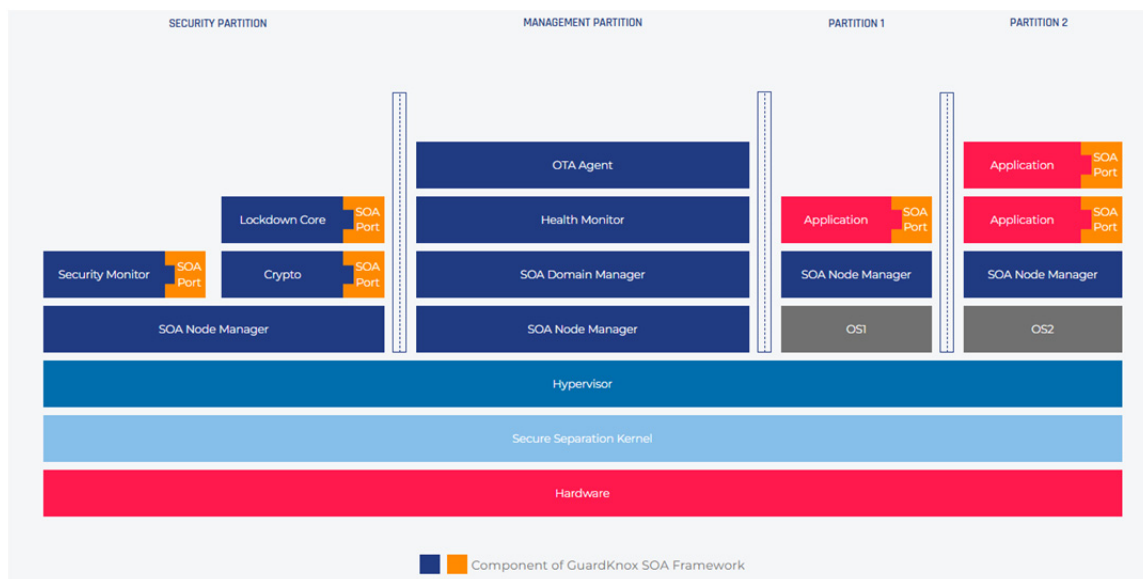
SECURITY PARTITION

MANAGEMENT PARTITION

PARTITION 1

PARTITION 2

Lockdown Core SOA Port

Security Monitor SOA Port

Crypto SOA Port

SOA Node Manager

OTA Agent

Health Monitor

SOA Domain Manager

SOA Node Manager

Application SOA Port

SOA Node Manager

OS1

Application SOA Port

Application SOA Port

SOA Node Manager

OS2

Hypervisor

Secure Separation Kernel

Hardware

Component of GuardKnox SOA Framework